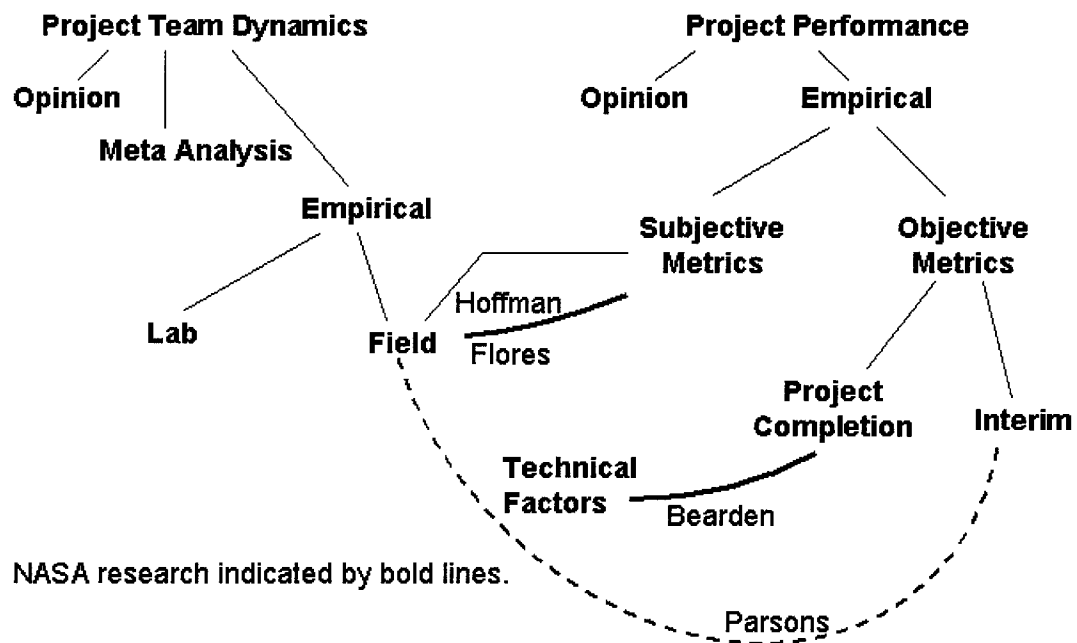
Project Team Dynamics

Opinion

Meta Analysis

Empirical

Lab

Field

Project Performance

Opinion

Empirical

Subjective Metrics

Objective Metrics

Hoffman

Flores

Project Completion

Interim

Technical Factors

Bearden

NASA research indicated by bold lines.

Parsons